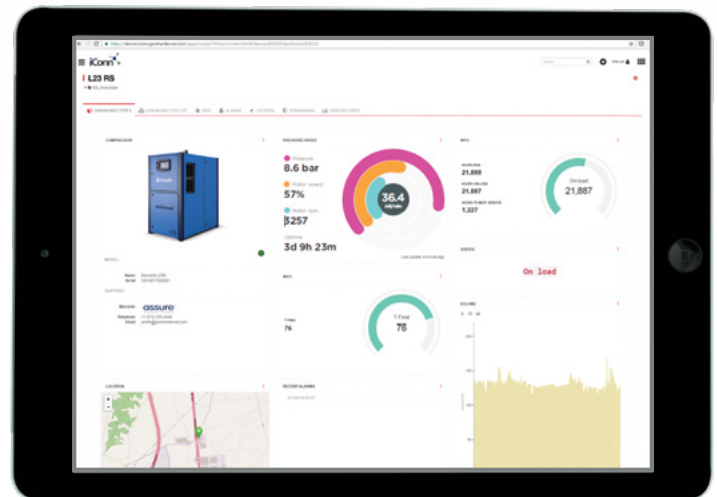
iConn

L23 RS

COMPRESSOR

PRESSURE WIDGET

Pressure
8.6 bar

Motor speed
57%

Motor rpm
3257

Uptime
3d 9h 23m

36.4

KPIS

21,888

21,887

1,227

On load
21,887

On load

Name
Serial

assure

KPIS

T Final
76

T Final
76

LOCATION

RECENT ALARMS

VOLUME